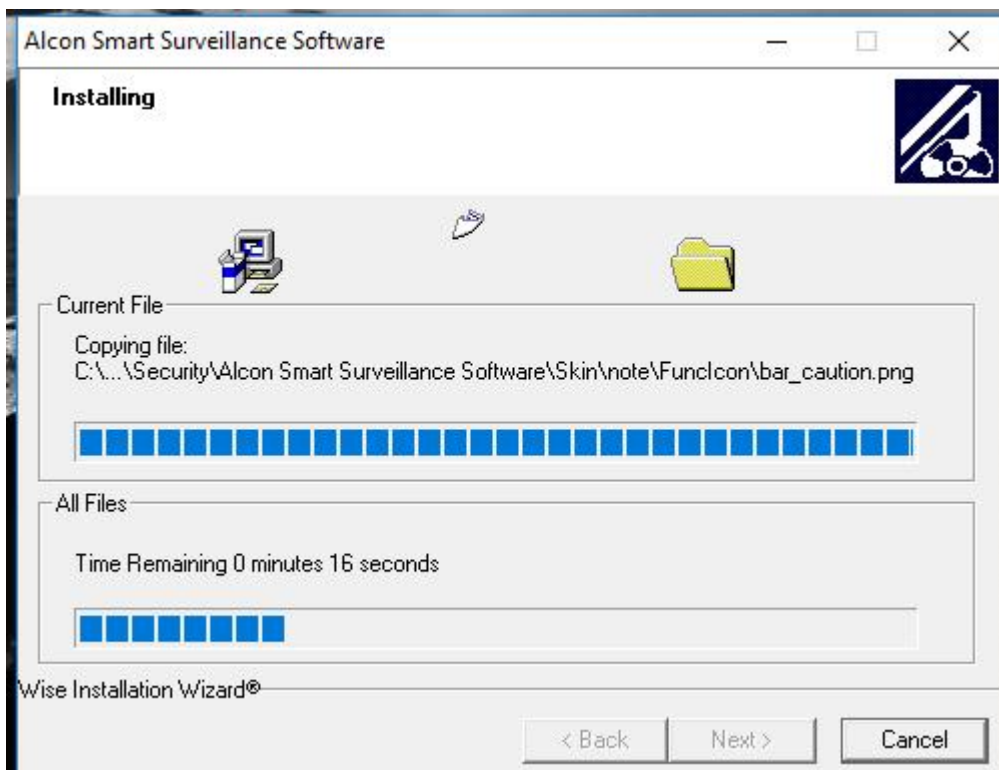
Alcon Smart Surveillance Software

Installing

Current File

Copying file:
C:\...\Security\Alcon Smart Surveillance Software\Skin\note\FuncIcon\bar_caution.png

All Files

Time Remaining 0 minutes 16 seconds

Wise Installation Wizard®

< Back
Next >
Cancel